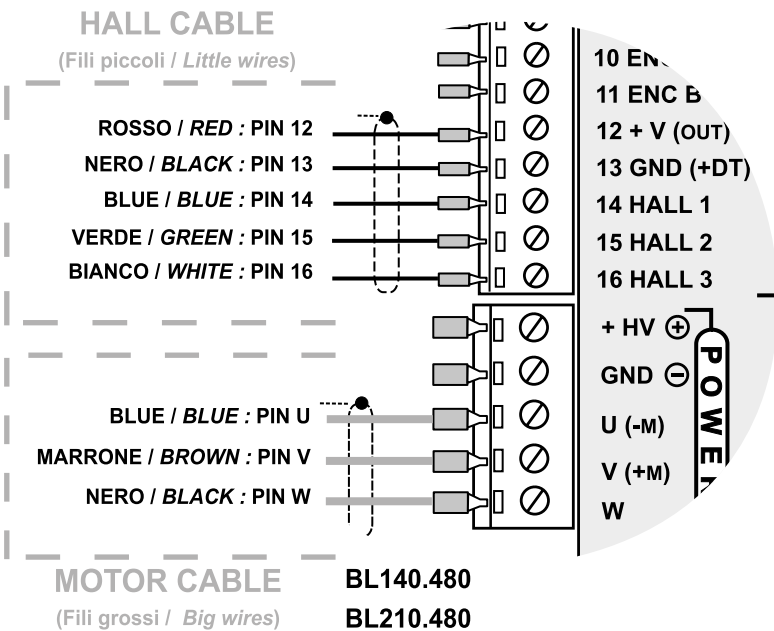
HALL CABLE
(Fili piccoli / *Little wires*)

ROSSO / *RED* : PIN 12
NERO / *BLACK* : PIN 13
BLUE / *BLUE* : PIN 14
VERDE / *GREEN* : PIN 15
BIANCO / *WHITE* : PIN 16

BLUE / *BLUE* : PIN U
MARRONE / *BROWN* : PIN V
NERO / *BLACK* : PIN W

MOTOR CABLE
(Fili grossi / *Big wires*)

10 EN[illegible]
11 ENC B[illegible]
12 + V (OUT)
13 GND (+DT)
14 HALL 1
15 HALL 2
16 HALL 3
+ HV ⊕
GND ⊖
U (-M)
V (+M)
W

POWE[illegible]

BL140.480
BL210.480